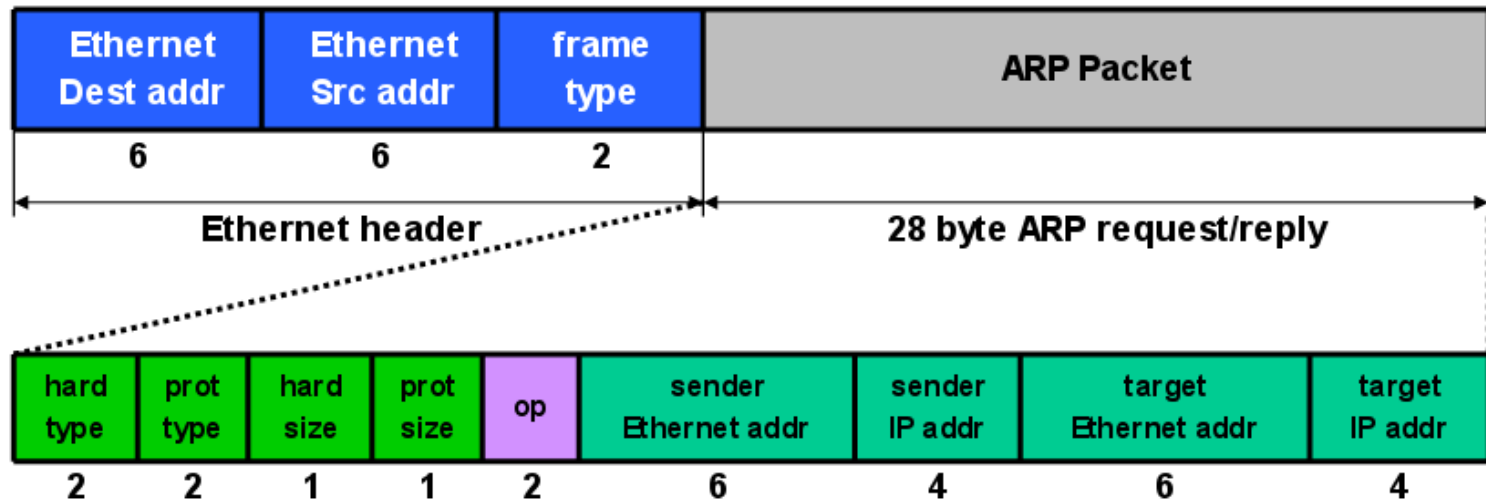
| Ethernet Dest addr | Ethernet Src addr | frame type | ARP Packet |
|---|---|---|---|
| 6 | 6 | 2 | |

Ethernet header

28 byte ARP request/reply

| hard type | prot type | hard size | prot size | op | sender Ethernet addr | sender IP addr | target Ethernet addr | target IP addr |
|---|---|---|---|---|---|---|---|---|
| 2 | 2 | 1 | 1 | 2 | 6 | 4 | 6 | 4 |